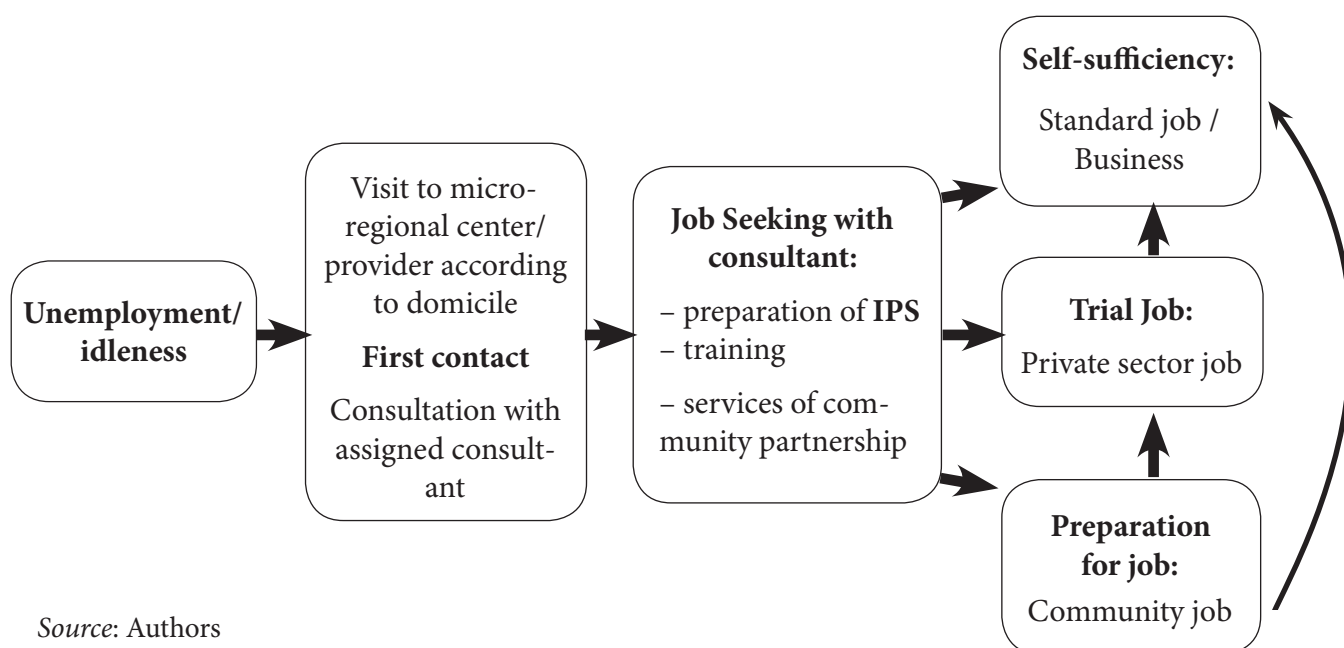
Unemployment/ idleness

Visit to microregional center/ provider according to domicile

First contact

Consultation with assigned consultant

Job Seeking with consultant:

– preparation of IPS
– training

– services of community partnership

Self-sufficiency:

Standard job / Business

Trial Job:

Private sector job

Preparation for job:

Community job

Source: Authors